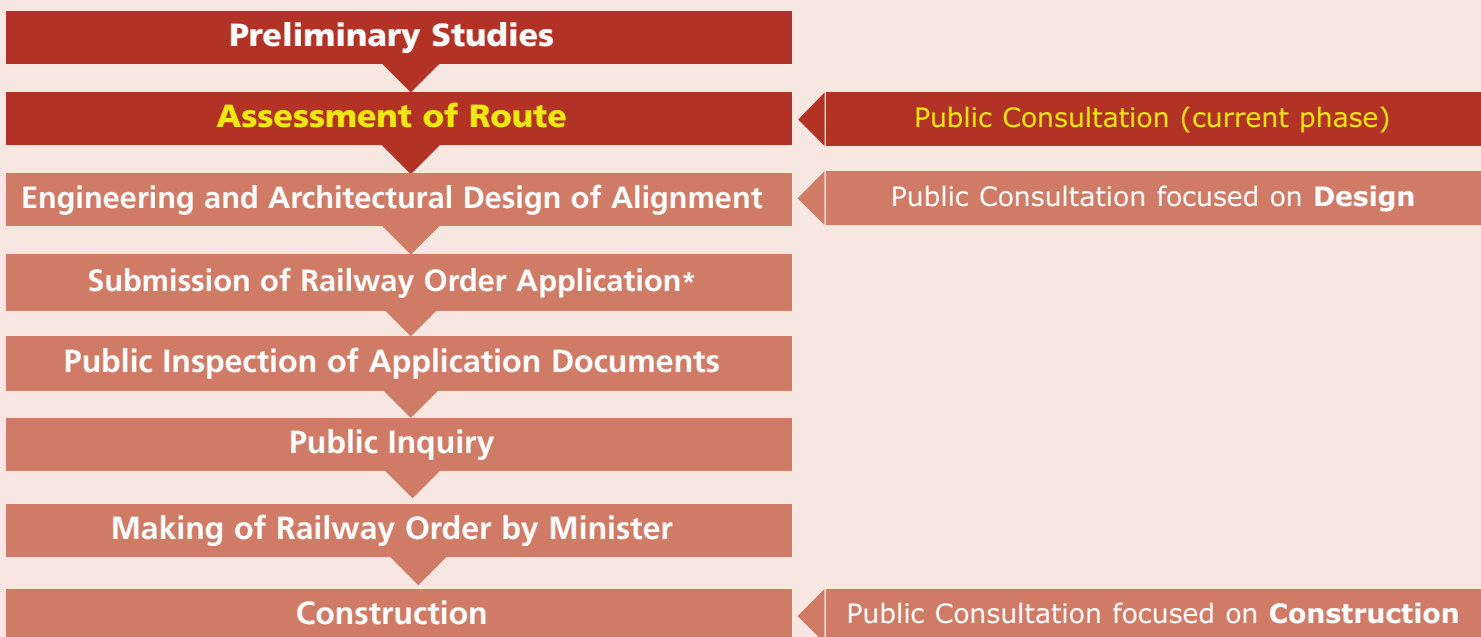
Preliminary Studies

Assessment of Route

Public Consultation (current phase)

Engineering and Architectural Design of Alignment

Public Consultation focused on **Design**

Submission of Railway Order Application*

Public Inspection of Application Documents

Public Inquiry

Making of Railway Order by Minister

Construction

Public Consultation focused on **Construction**